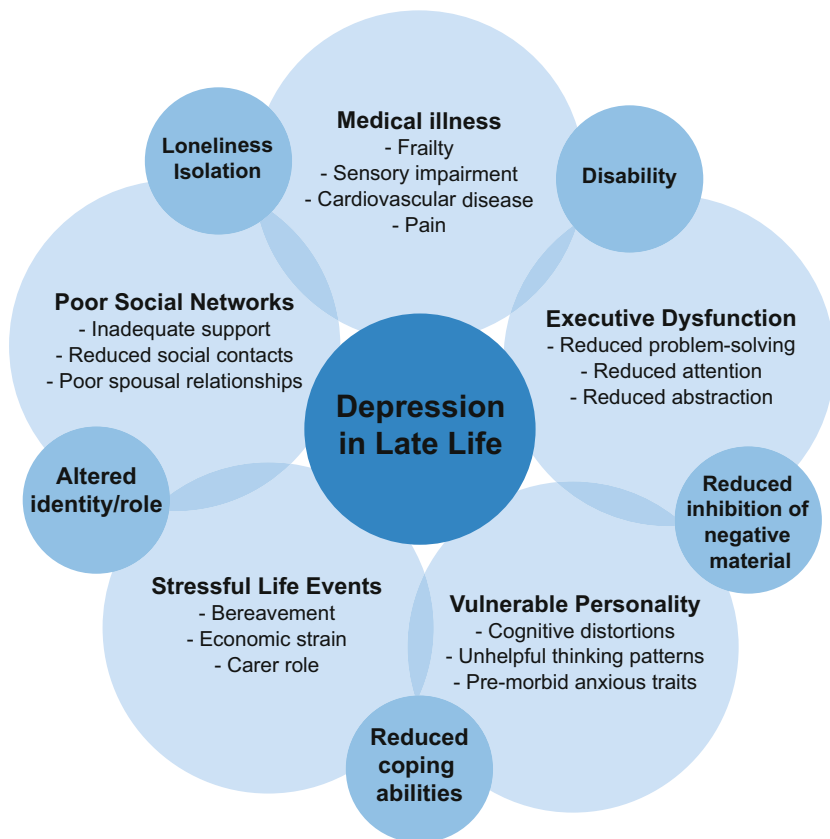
Medical illness
- Frailty
- Sensory impairment
- Cardiovascular disease
- Pain

Loneliness
Isolation

Disability

Poor Social Networks
- Inadequate support
- Reduced social contacts
- Poor spousal relationships

Executive Dysfunction
- Reduced problem-solving
- Reduced attention
- Reduced abstraction

Depression in Late Life

Altered identity/role

Reduced inhibition of negative material

Stressful Life Events
- Bereavement
- Economic strain
- Carer role

Vulnerable Personality
- Cognitive distortions
- Unhelpful thinking patterns
- Pre-morbid anxious traits

Reduced coping abilities